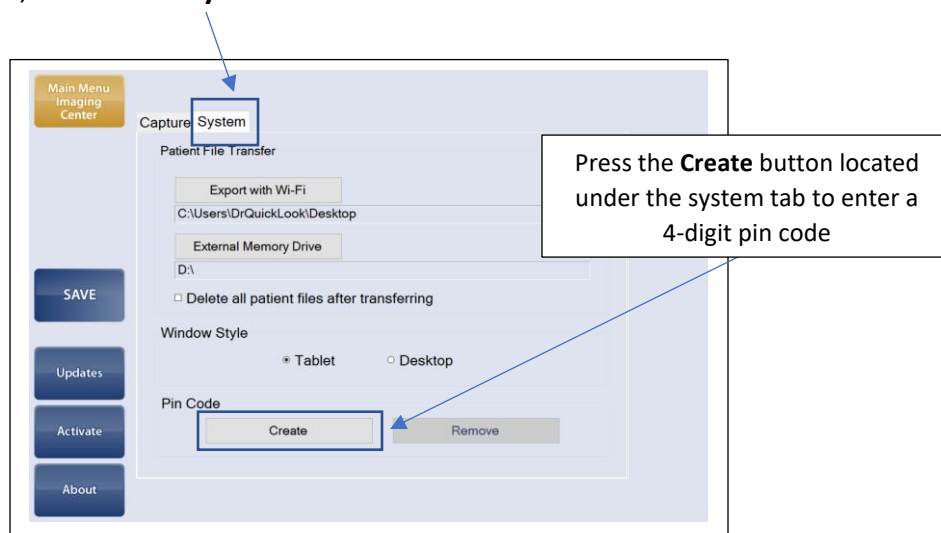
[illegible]

Main Menu Imaging Center

Capture System

Patient File Transfer

Export with Wi-Fi

C:\Users\DrQuickLook\Desktop

External Memory Drive

D:\

Delete all patient files after transferring

Window Style

Tablet

Desktop

Pin Code

Create

Remove

SAVE

Updates

Activate

About

Press the **Create** button located under the system tab to enter a 4-digit pin code